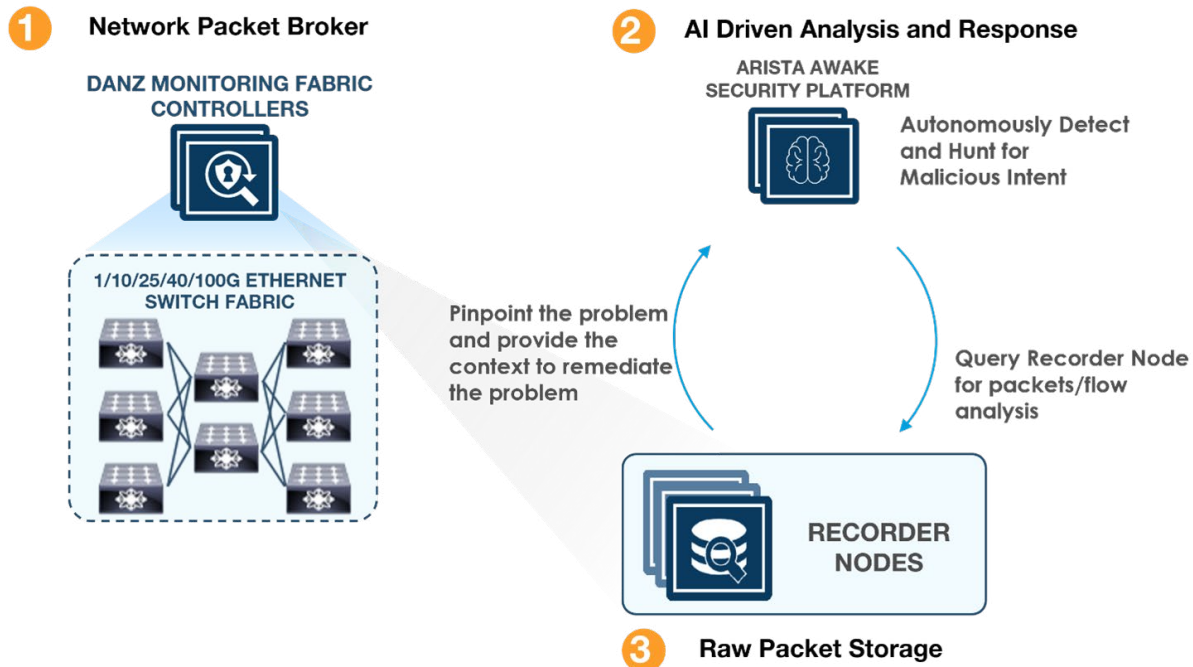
1 Network Packet Broker

DANZ MONITORING FABRIC CONTROLLERS

1/10/25/40/100G ETHERNET SWITCH FABRIC

2 AI Driven Analysis and Response

ARISTA AWAKE SECURITY PLATFORM

Autonomously Detect and Hunt for Malicious Intent

Pinpoint the problem and provide the context to remediate the problem

Query Recorder Node for packets/flow analysis

RECORDER NODES

3 Raw Packet Storage